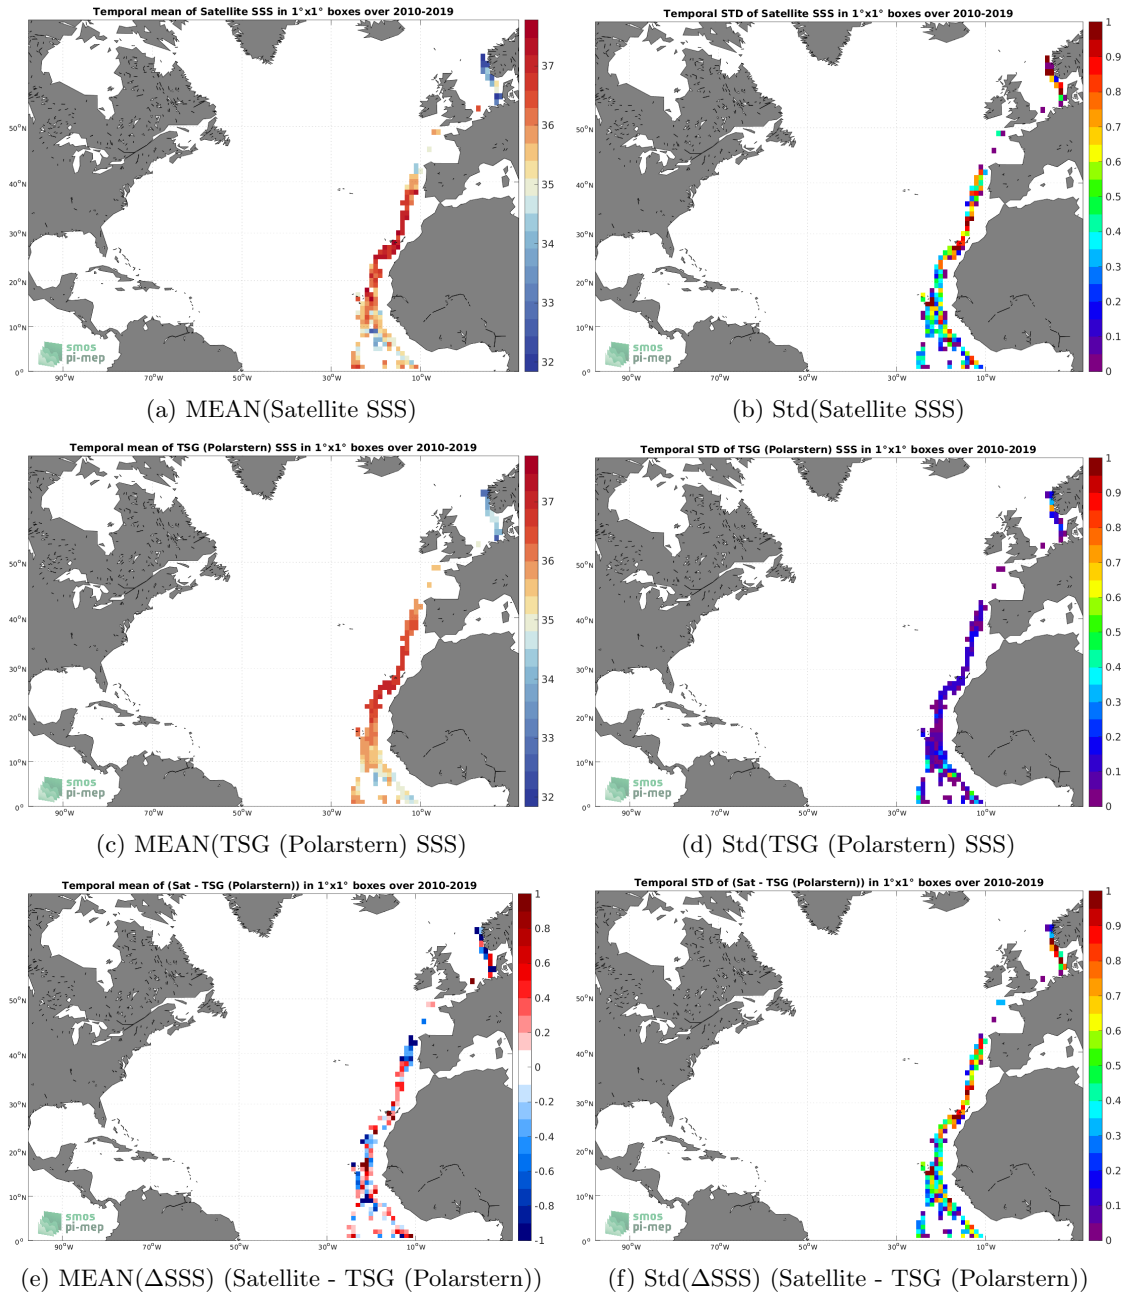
Temporal mean of Satellite SSS in 1°x1° boxes over 2010-2019

37
36
35
34
33
32

50°N
40°N
30°N
20°N
10°N
0°

90°W 70°W 50°W 30°W 10°W

smos
pi-mep

(a) MEAN(Satellite SSS)

Temporal STD of Satellite SSS in 1°x1° boxes over 2010-2019

1
0.9
0.8
0.7
0.6
0.5
0.4
0.3
0.2
0.1
0

50°N
40°N
30°N
20°N
10°N
0°

90°W 70°W 50°W 30°W 10°W

smos
pi-mep

(b) Std(Satellite SSS)

Temporal mean of TSG (Polarstern) SSS in 1°x1° boxes over 2010-2019

37
36
35
34
33
32

50°N
40°N
30°N
20°N
10°N
0°

90°W 70°W 50°W 30°W 10°W

smos
pi-mep

(c) MEAN(TSG (Polarstern) SSS)

Temporal STD of TSG (Polarstern) SSS in 1°x1° boxes over 2010-2019

1
0.9
0.8
0.7
0.6
0.5
0.4
0.3
0.2
0.1
0

50°N
40°N
30°N
20°N
10°N
0°

90°W 70°W 50°W 30°W 10°W

smos
pi-mep

(d) Std(TSG (Polarstern) SSS)

Temporal mean of (Sat - TSG (Polarstern)) in 1°x1° boxes over 2010-2019

1
0.8
0.6
0.4
0.2
0
-0.2
-0.4
-0.6
-0.8
-1

50°N
40°N
30°N
20°N
10°N
0°

90°W 70°W 50°W 30°W 10°W

smos
pi-mep

(e) MEAN(ΔSSS) (Satellite - TSG (Polarstern))

Temporal STD of (Sat - TSG (Polarstern)) in 1°x1° boxes over 2010-2019

1
0.9
0.8
0.7
0.6
0.5
0.4
0.3
0.2
0.1
0

50°N
40°N
30°N
20°N
10°N
0°

90°W 70°W 50°W 30°W 10°W

smos
pi-mep

(f) Std(ΔSSS) (Satellite - TSG (Polarstern))